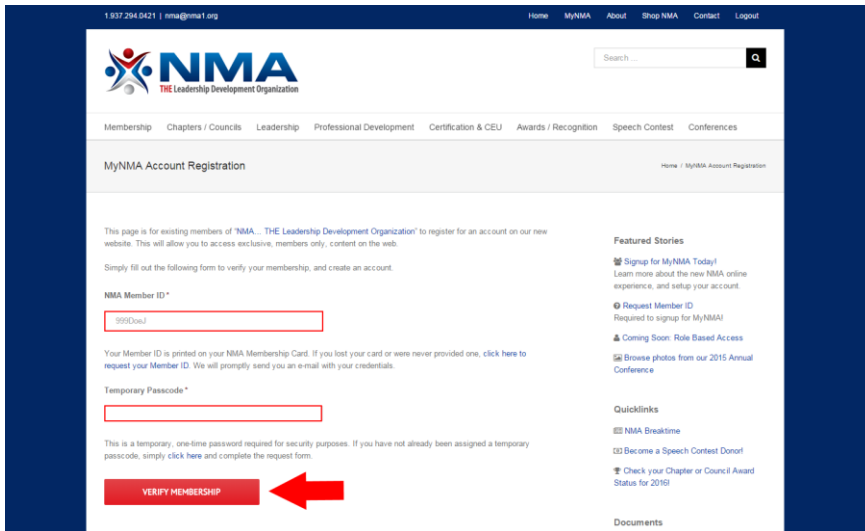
1.937.294.0421 | nma@nma1.org

Home MyNMA About Shop NMA Contact Logout

NMA
THE Leadership Development Organization

Search ...

Membership Chapters / Councils Leadership Professional Development Certification & CEU Awards / Recognition Speech Contest Conferences

MyNMA Account Registration

Home / MyNMA Account Registration

This page is for existing members of "NMA... THE Leadership Development Organization" to register for an account on our new website. This will allow you to access exclusive, members only, content on the web.

Simply fill out the following form to verify your membership, and create an account.

NMA Member ID *

999DoeJ

Your Member ID is printed on your NMA Membership Card. If you lost your card or were never provided one, click here to request your Member ID. We will promptly send you an e-mail with your credentials.

Temporary Passcode *

This is a temporary, one-time password required for security purposes. If you have not already been assigned a temporary passcode, simply click here and complete the request form.

VERIFY MEMBERSHIP

Featured Stories

Signup for MyNMA Today!
Learn more about the new NMA online experience, and setup your account.

Request Member ID
Required to signup for MyNMA!

Coming Soon: Role Based Access

Browse photos from our 2015 Annual Conference

Quicklinks

NMA Breaktime

Become a Speech Contest Donor!

Check your Chapter or Council Award Status for 2016!

Documents